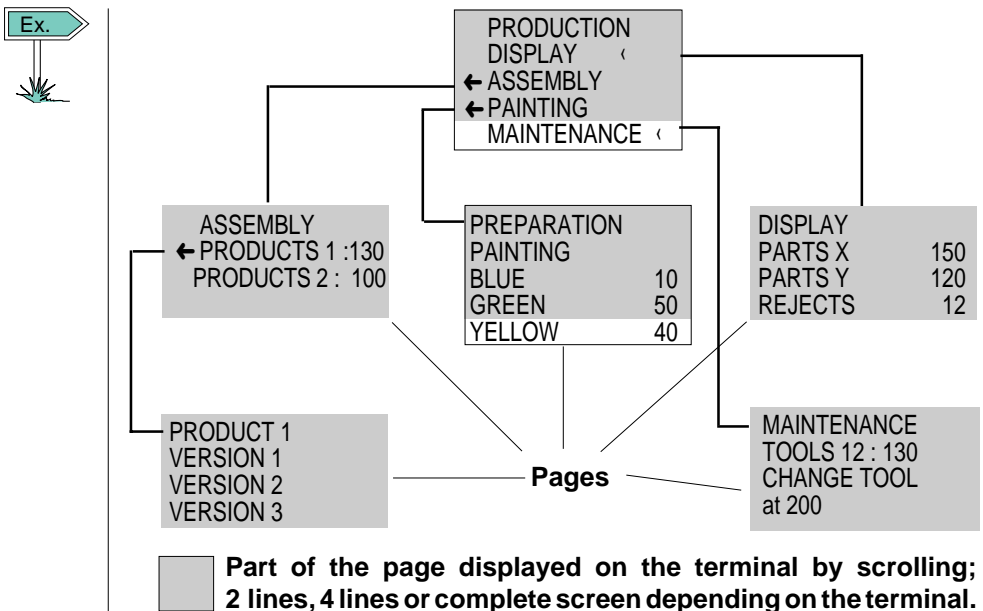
Ex.

PRODUCTION
DISPLAY ‹
← ASSEMBLY
← PAINTING
MAINTENANCE ‹

ASSEMBLY
← PRODUCTS 1 :130
PRODUCTS 2 : 100

PREPARATION
PAINTING
BLUE 10
GREEN 50
YELLOW 40

DISPLAY
PARTS X 150
PARTS Y 120
REJECTS 12

PRODUCT 1
VERSION 1
VERSION 2
VERSION 3

Pages

MAINTENANCE
TOOLS 12 : 130
CHANGE TOOL
at 200

Part of the page displayed on the terminal by scrolling; 2 lines, 4 lines or complete screen depending on the terminal.